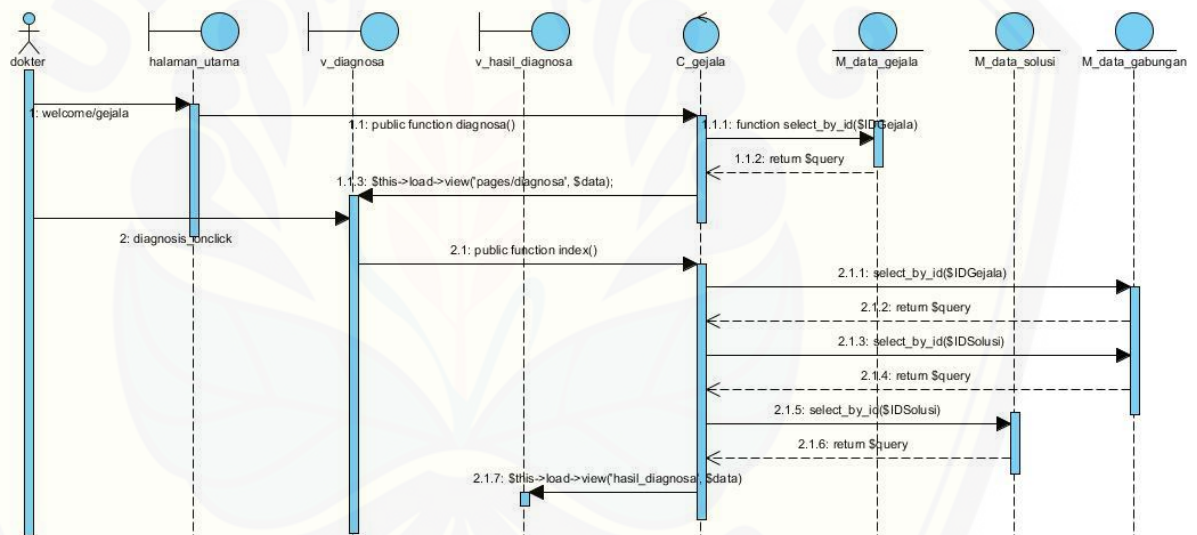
dokter
halaman_utama
v_diagnosa
v_hasil_diagnosa
C_gejala
M_data_gejala
M_data_solusi
M_data_gabungan

1: welcome/gejala
1.1: public function diagnosa()
1.1.1: function select_by_id($IDGejala)
1.1.2: return $query
1.1.3: $this->load->view('pages/diagnosa', $data);
2: diagnosis_onclick
2.1: public function index()
2.1.1: select_by_id($IDGejala)
2.1.2: return $query
2.1.3: select_by_id($IDSolusi)
2.1.4: return $query
2.1.5: select_by_id($IDSolusi)
2.1.6: return $query
2.1.7: $this->load->view('hasil_diagnosa', $data)